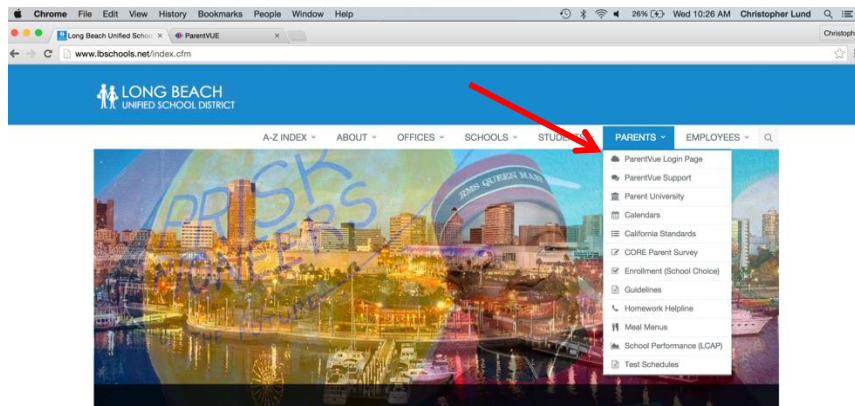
Chrome File Edit View History Bookmarks People Window Help

26% Wed 10:26 AM Christopher Lund

Long Beach Unified Scho ×
ParentVUE ×

Christoph

www.lbschools.net/index.cfm

LONG BEACH
UNIFIED SCHOOL DISTRICT

A-Z INDEX
ABOUT
OFFICES
SCHOOLS
STUDE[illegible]
PARENTS
EMPLOYEES

ParentVue Login Page
ParentVue Support
Parent University
Calendars
California Standards
CORE Parent Survey
Enrollment (School Choice)
Guidelines
Homework Helpline
Meal Menus
School Performance (LCAP)
Test Schedules

RISK
PIONEERS
QUEEN MARY